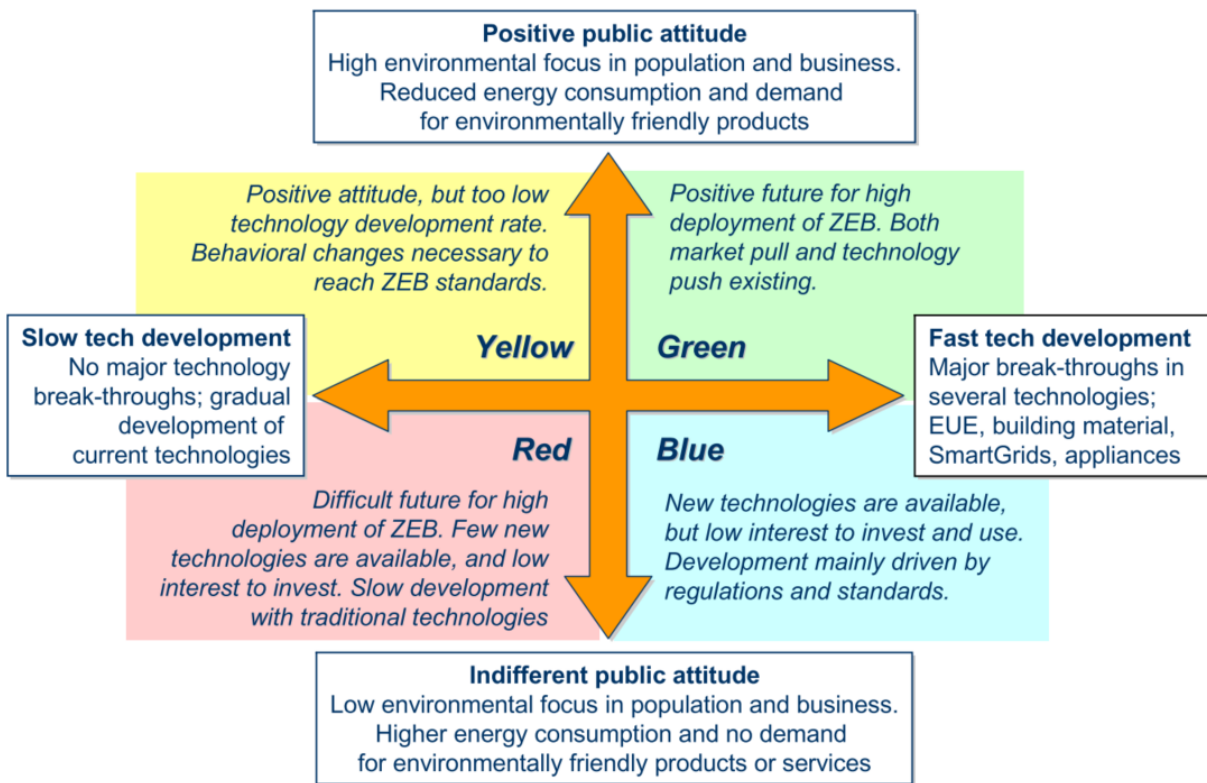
**Positive public attitude**
High environmental focus in population and business.
Reduced energy consumption and demand for environmentally friendly products

*Positive attitude, but too low technology development rate. Behavioral changes necessary to reach ZEB standards.*

*Positive future for high deployment of ZEB. Both market pull and technology push existing.*

**Slow tech development**
No major technology break-throughs; gradual development of current technologies

**Yellow**

**Green**

**Fast tech development**
Major break-throughs in several technologies; EUE, building material, SmartGrids, appliances

**Red**

**Blue**

*Difficult future for high deployment of ZEB. Few new technologies are available, and low interest to invest. Slow development with traditional technologies*

*New technologies are available, but low interest to invest and use. Development mainly driven by regulations and standards.*

**Indifferent public attitude**
Low environmental focus in population and business.
Higher energy consumption and no demand for environmentally friendly products or services